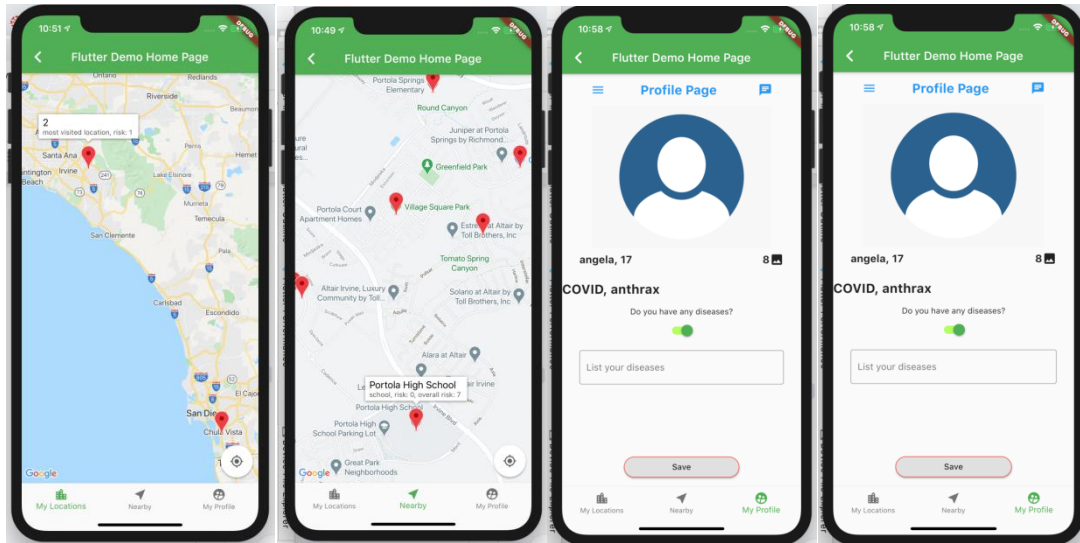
10:51

DEBUG

Flutter Demo Home Page

Riverside

2
most visited location, risk: 1

Santa Ana
Huntington Beach
Irvine
Lake Elsinore
Temecula
San Clemente
Carlsbad
Escondido
San Diego
Chula Vista

Google

My Locations
Nearby
My Profile

10:49

DEBUG

Flutter Demo Home Page

Portola Springs Elementary
Round Canyon
Juniper at Portola Springs by Richmond
Greenfield Park
Portola Court Apartment Homes
Village Square Park
Estrella at Altair by Toll Brothers, Inc
Tomato Spring Canyon
Altair Irvine, Luxury Community by Toll...
Solano at Altair by Toll Brothers, Inc
Alara at Altair
Portola High School
school, risk: 0, overall risk: 7
Portola High School
Portola High School Parking Lot
Great Park Neighborhoods

Google

My Locations
Nearby
My Profile

10:58

DEBUG

Flutter Demo Home Page

Profile Page

angela, 17
8

COVID, anthrax

Do you have any diseases?

List your diseases

Save

My Locations
Nearby
My Profile

10:58

DEBUG

Flutter Demo Home Page

Profile Page

angela, 17
8

COVID, anthrax

Do you have any diseases?

List your diseases

Save

My Locations
Nearby
My Profile